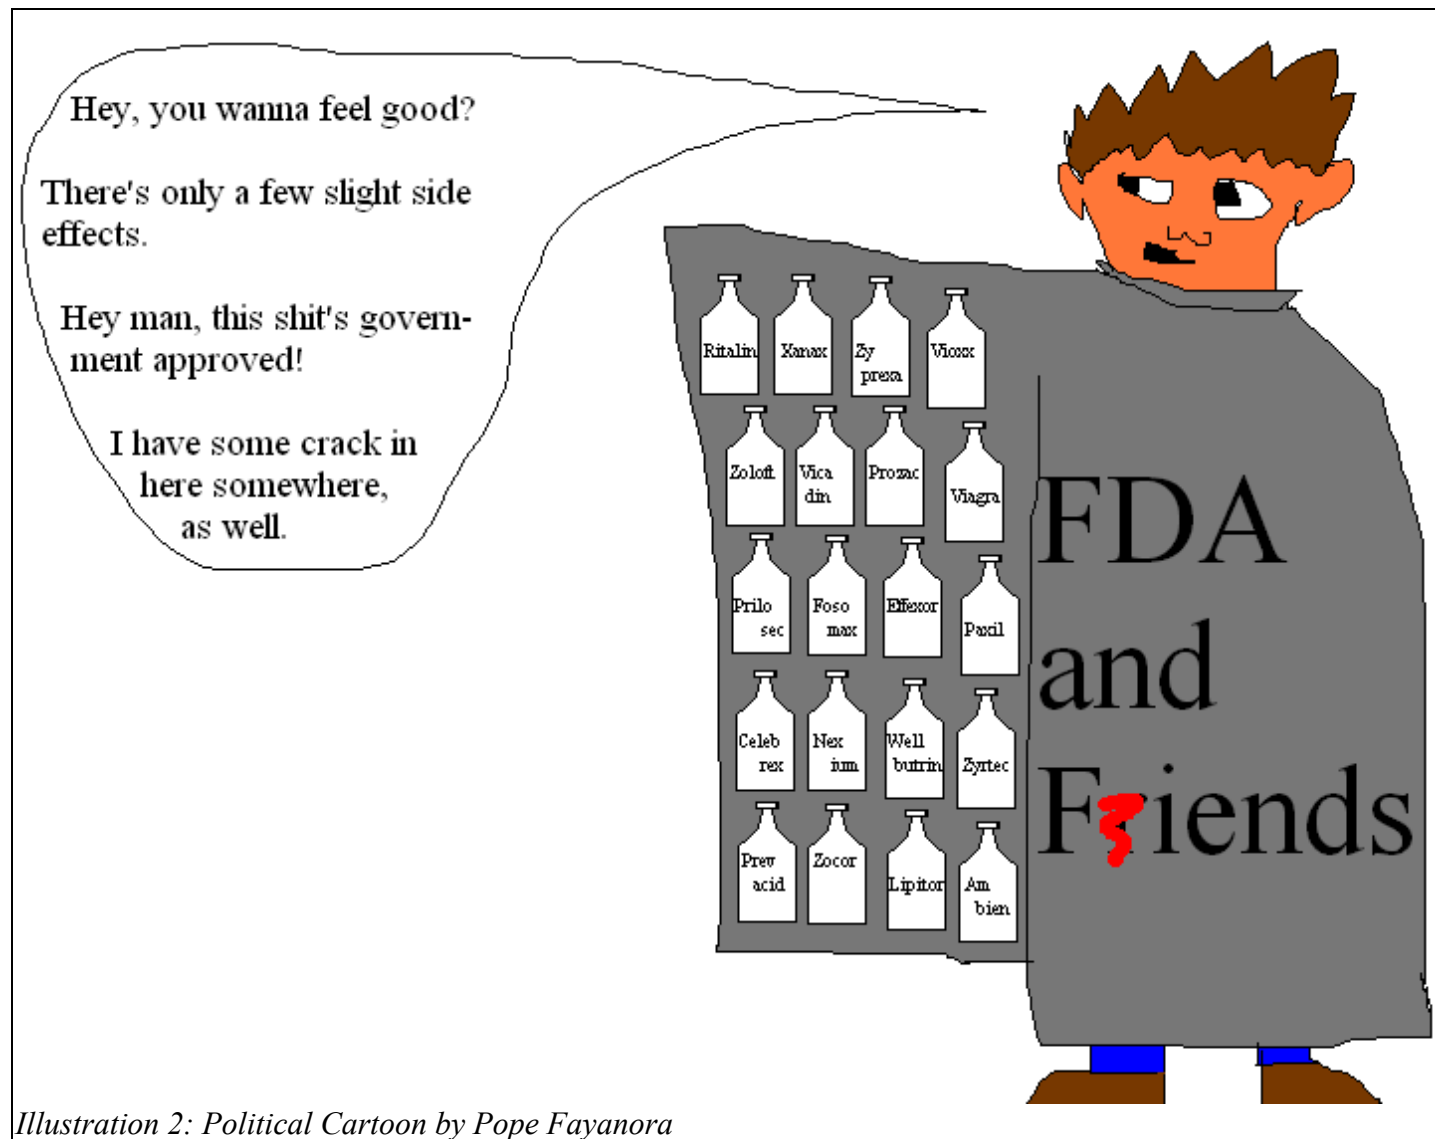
Hey, you wanna feel good?

There's only a few slight side effects.

Hey man, this shit's government approved!

I have some crack in here somewhere, as well.

Ritalin
Xanax
Zy presa
Vioxx
Zoloft
Vica din
Prozac
Viagra
Prilo sec
Foso max
Effexor
Paxil
Celeb rex
Nex ium
Well butrin
Zyrtec
Prev acid
Zocor
Lipitor
Am bien

FDA and Friends

Illustration 2: Political Cartoon by Pope Fayanora